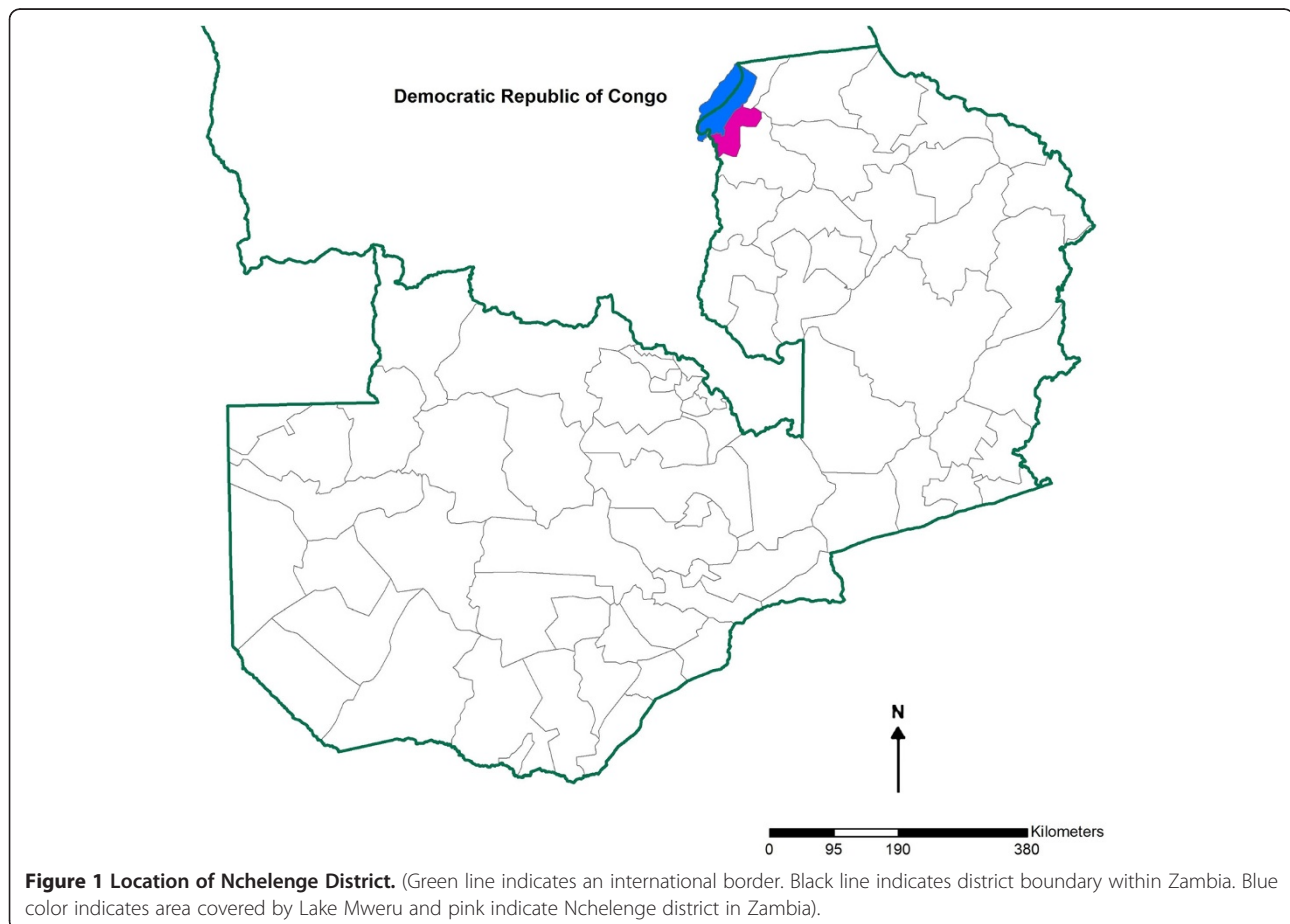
Democratic Republic of Congo

N

Kilometers
0 95 190 380

**Figure 1 Location of Nchelenge District.** (Green line indicates an international border. Black line indicates district boundary within Zambia. Blue color indicates area covered by Lake Mweru and pink indicate Nchelenge district in Zambia).